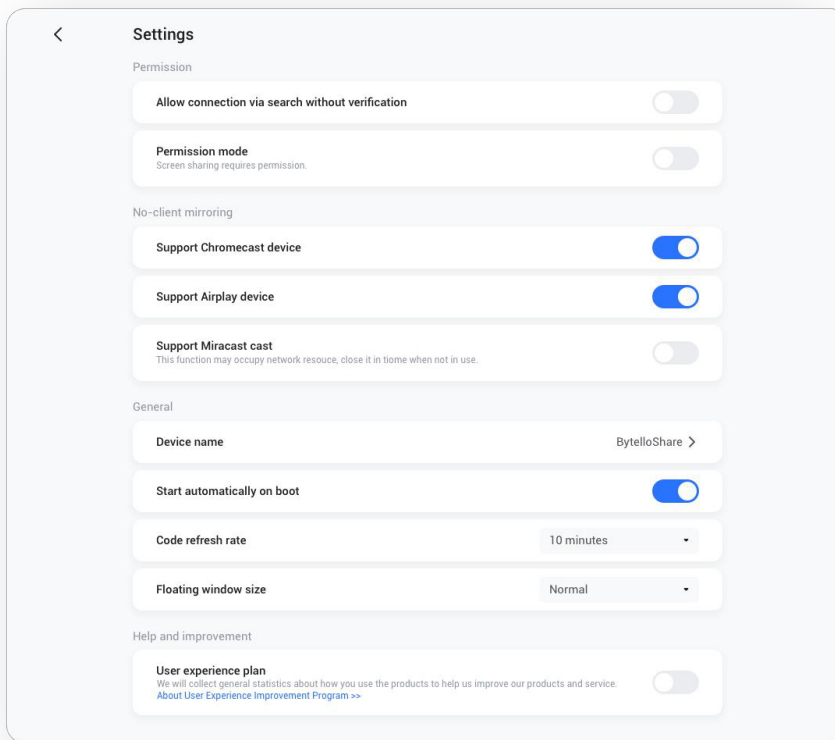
<

Settings

Permission

Allow connection via search without verification

Permission mode
Screen sharing requires permission.

No-client mirroring

Support Chromecast device

Support Airplay device

Support Miracast cast
This function may occupy network resouce, close it in tiome when not in use.

General

Device name

BytelloShare >

Start automatically on boot

Code refresh rate

10 minutes

Floating window size

Normal

Help and improvement

User experience plan
We will collect general statistics about how you use the products to help us improve our products and service.
About User Experience Improvement Program >>